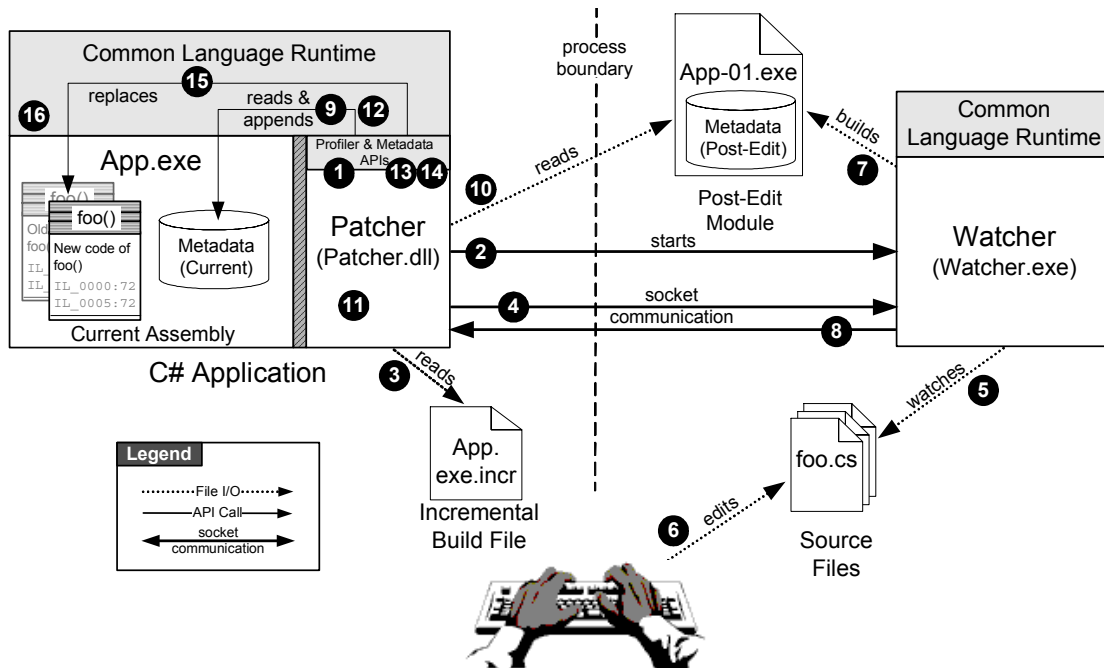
Common Language Runtime

15

replaces

reads & appends

9

12

16

App.exe

foo()

Old foo

foo()

New code of foo()

IL_

IL_

IL_0000:72

IL_0005:72

Metadata (Current)

Current Assembly

Profiler & Metadata APIs

1

13

14

Patcher (Patcher.dll)

11

C# Application

process boundary

App-01.exe

Metadata (Post-Edit)

Post-Edit Module

reads

10

2

starts

4

socket communication

8

3

reads

App. exe.incr

Incremental Build File

Common Language Runtime

builds

7

Watcher (Watcher.exe)

watches

5

foo.cs

Source Files

6

edits

Legend

File I/O

API Call

socket communication